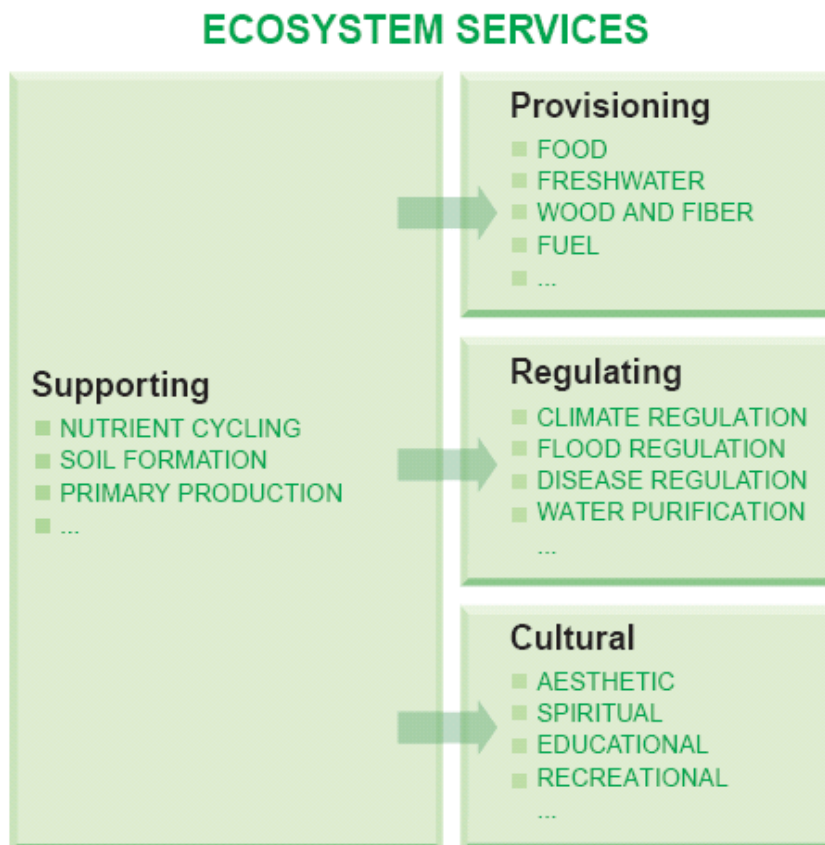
ECOSYSTEM SERVICES

Supporting
NUTRIENT CYCLING
SOIL FORMATION
PRIMARY PRODUCTION
...

Provisioning
FOOD
FRESHWATER
WOOD AND FIBER
FUEL
...

Regulating
CLIMATE REGULATION
FLOOD REGULATION
DISEASE REGULATION
WATER PURIFICATION
...

Cultural
AESTHETIC
SPIRITUAL
EDUCATIONAL
RECREATIONAL
...